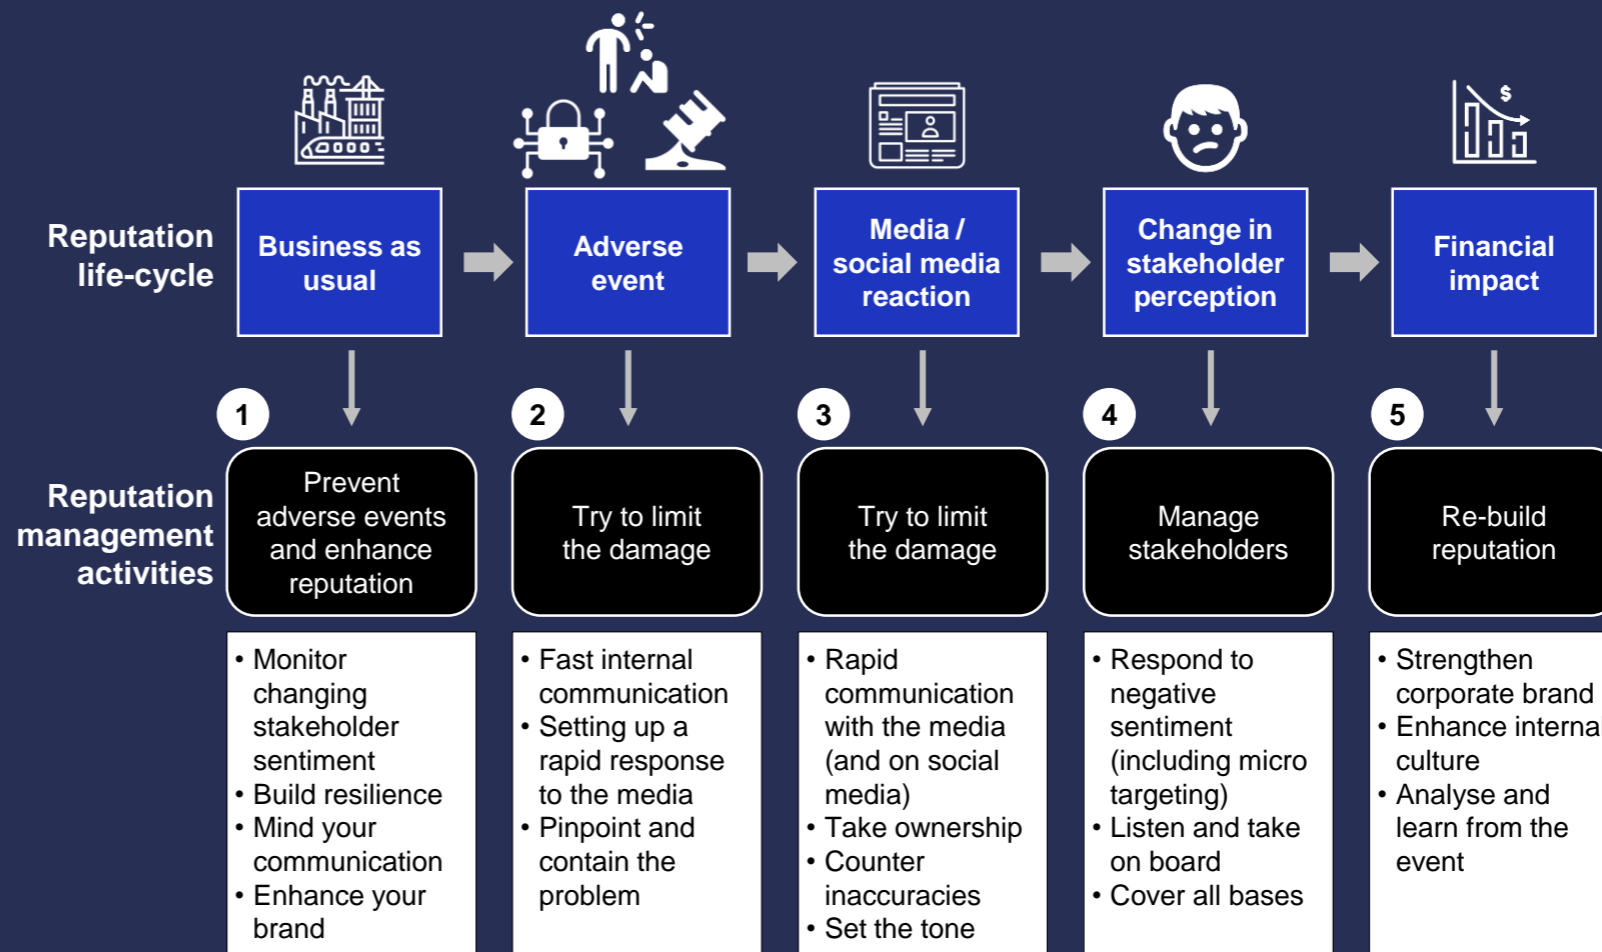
Reputation life-cycle

Business as usual

Adverse event

Media / social media reaction

Change in stakeholder perception

Financial impact

Reputation management activities

1

Prevent adverse events and enhance reputation

- Monitor changing stakeholder sentiment
- Build resilience
- Mind your communication
- Enhance your brand

2

Try to limit the damage

- Fast internal communication
- Setting up a rapid response to the media
- Pinpoint and contain the problem

3

Try to limit the damage

- Rapid communication with the media (and on social media)
- Take ownership
- Counter inaccuracies
- Set the tone

4

Manage stakeholders

- Respond to negative sentiment (including micro targeting)
- Listen and take on board
- Cover all bases

5

Re-build reputation

- Strengthen corporate brand
- Enhance interna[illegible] culture
- Analyse and learn from the event

$